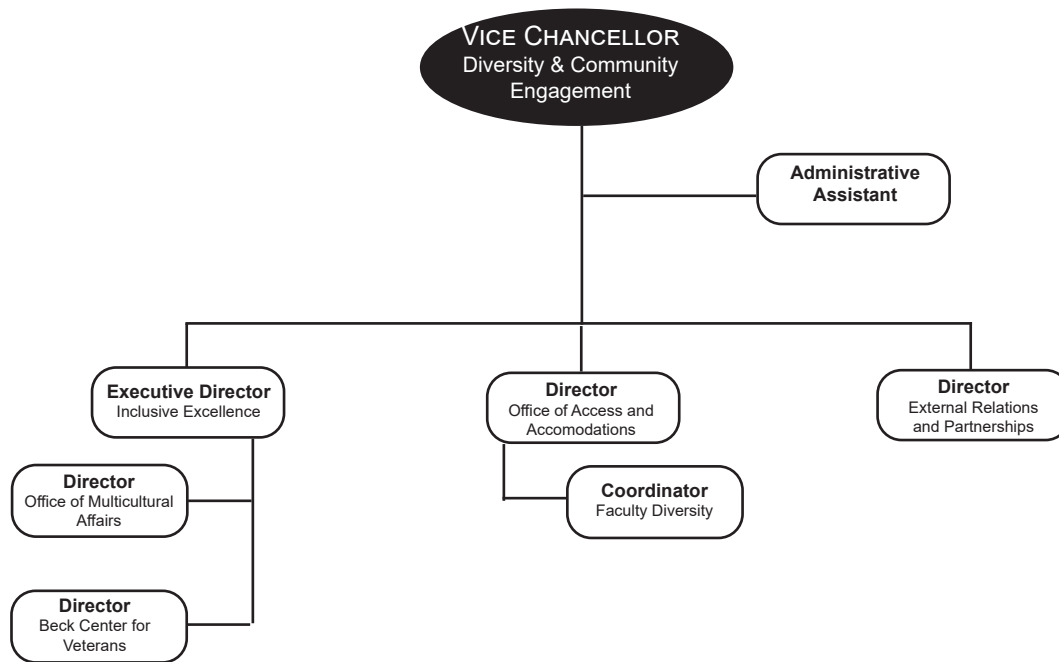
Vice Chancellor
Diversity & Community Engagement

Administrative Assistant

Executive Director
Inclusive Excellence

Director
Office of Access and Accomodations

Director
External Relations and Partnerships

Director
Office of Multicultural Affairs

Coordinator
Faculty Diversity

Director
Beck Center for Veterans